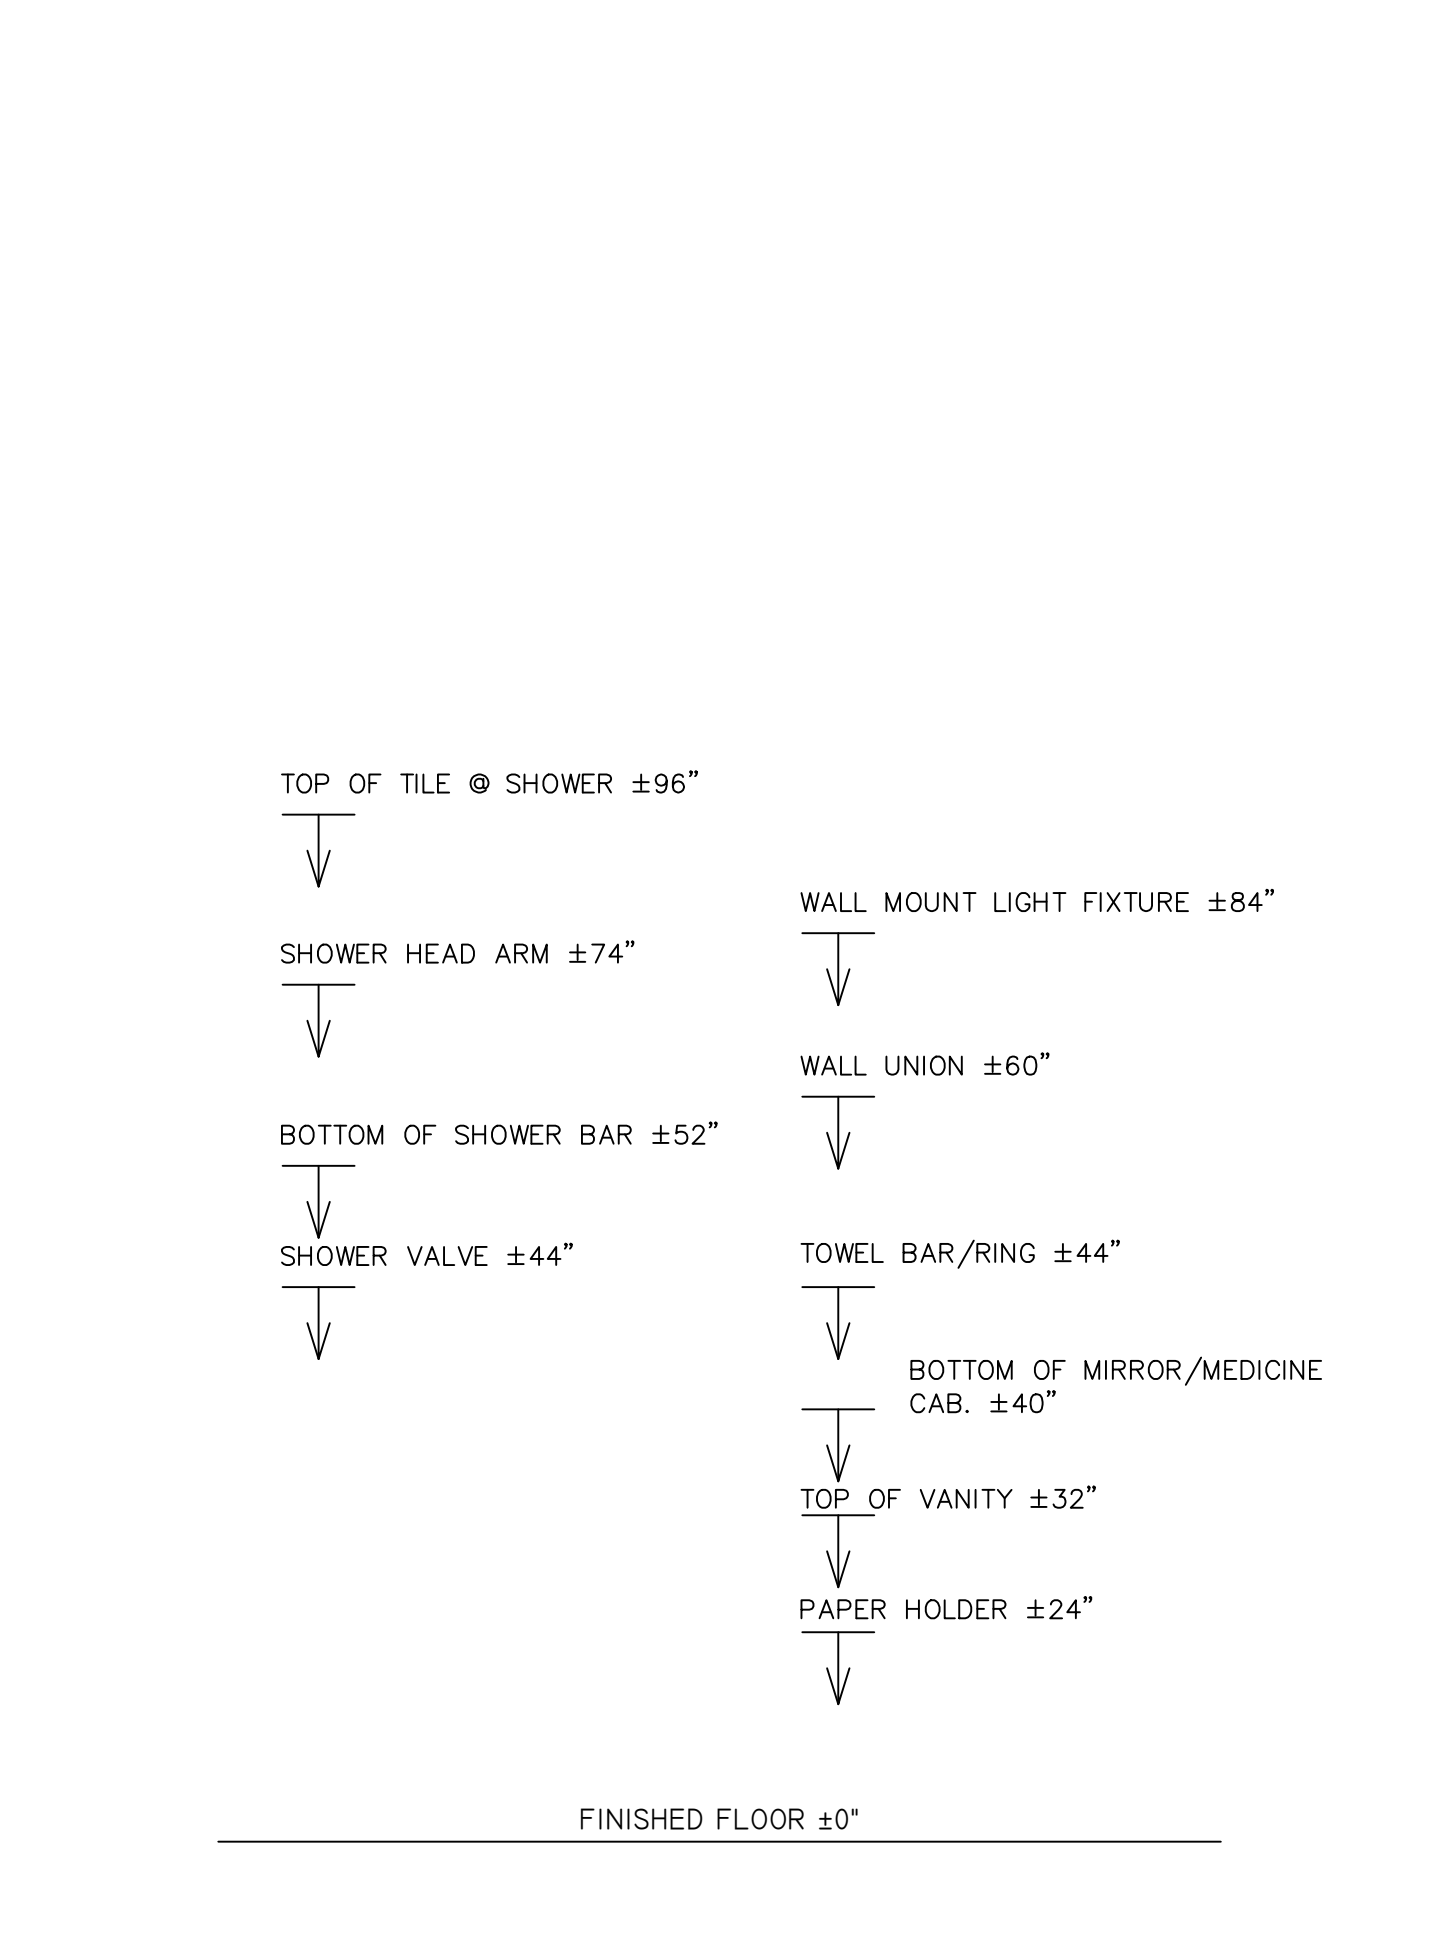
TOP OF TILE @ SHOWER ±96"

SHOWER HEAD ARM ±74"

BOTTOM OF SHOWER BAR ±52"

SHOWER VALVE ±44"

WALL MOUNT LIGHT FIXTURE ±84"

WALL UNION ±60"

TOWEL BAR/RING ±44"

BOTTOM OF MIRROR/MEDICINE CAB. ±40"

TOP OF VANITY ±32"

PAPER HOLDER ±24"

FINISHED FLOOR ±0"